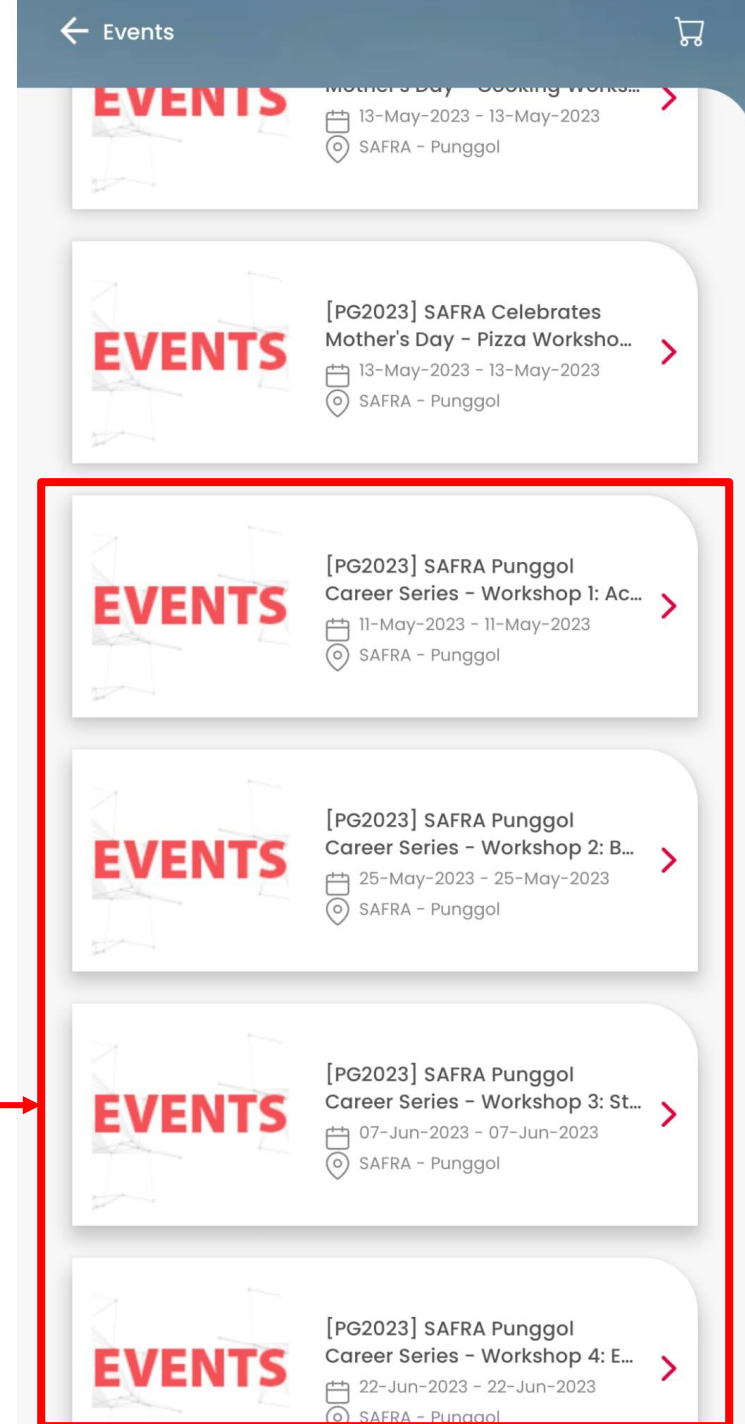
Events

EVENTS
Mother's Day - Cooking Works...
13-May-2023 - 13-May-2023
SAFRA - Punggol

EVENTS
[PG2023] SAFRA Celebrates Mother's Day - Pizza Worksho...
13-May-2023 - 13-May-2023
SAFRA - Punggol

EVENTS
[PG2023] SAFRA Punggol Career Series - Workshop 1: Ac...
11-May-2023 - 11-May-2023
SAFRA - Punggol

EVENTS
[PG2023] SAFRA Punggol Career Series - Workshop 2: B...
25-May-2023 - 25-May-2023
SAFRA - Punggol

EVENTS
[PG2023] SAFRA Punggol Career Series - Workshop 3: St...
07-Jun-2023 - 07-Jun-2023
SAFRA - Punggol

EVENTS
[PG2023] SAFRA Punggol Career Series - Workshop 4: E...
22-Jun-2023 - 22-Jun-2023
SAFRA - Punggol